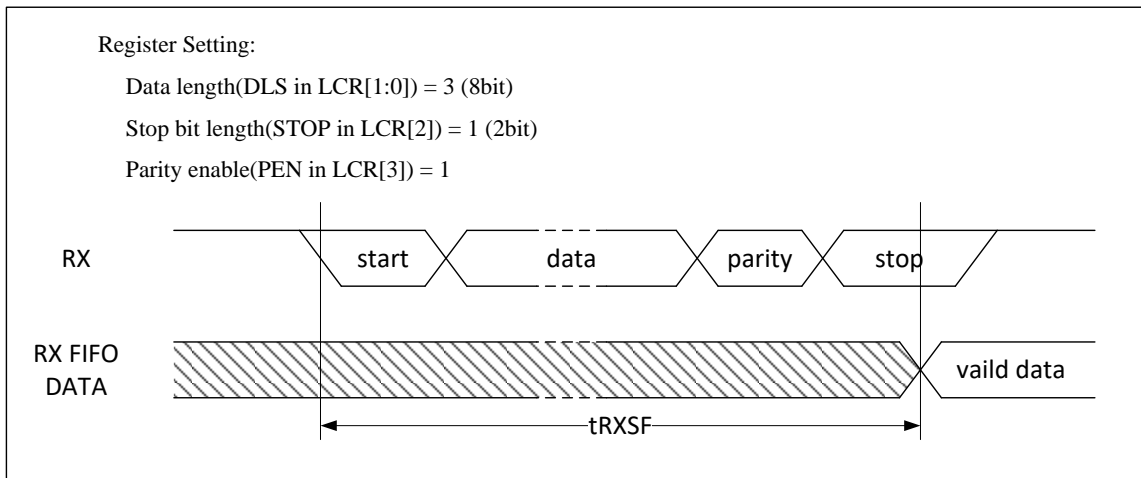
Register Setting:

Data length(DLS in LCR[1:0]) = 3 (8bit)

Stop bit length(STOP in LCR[2]) = 1 (2bit)

Parity enable(PEN in LCR[3]) = 1

RX

start

data

parity

stop

RX FIFO DATA

vaild data

tRXSF